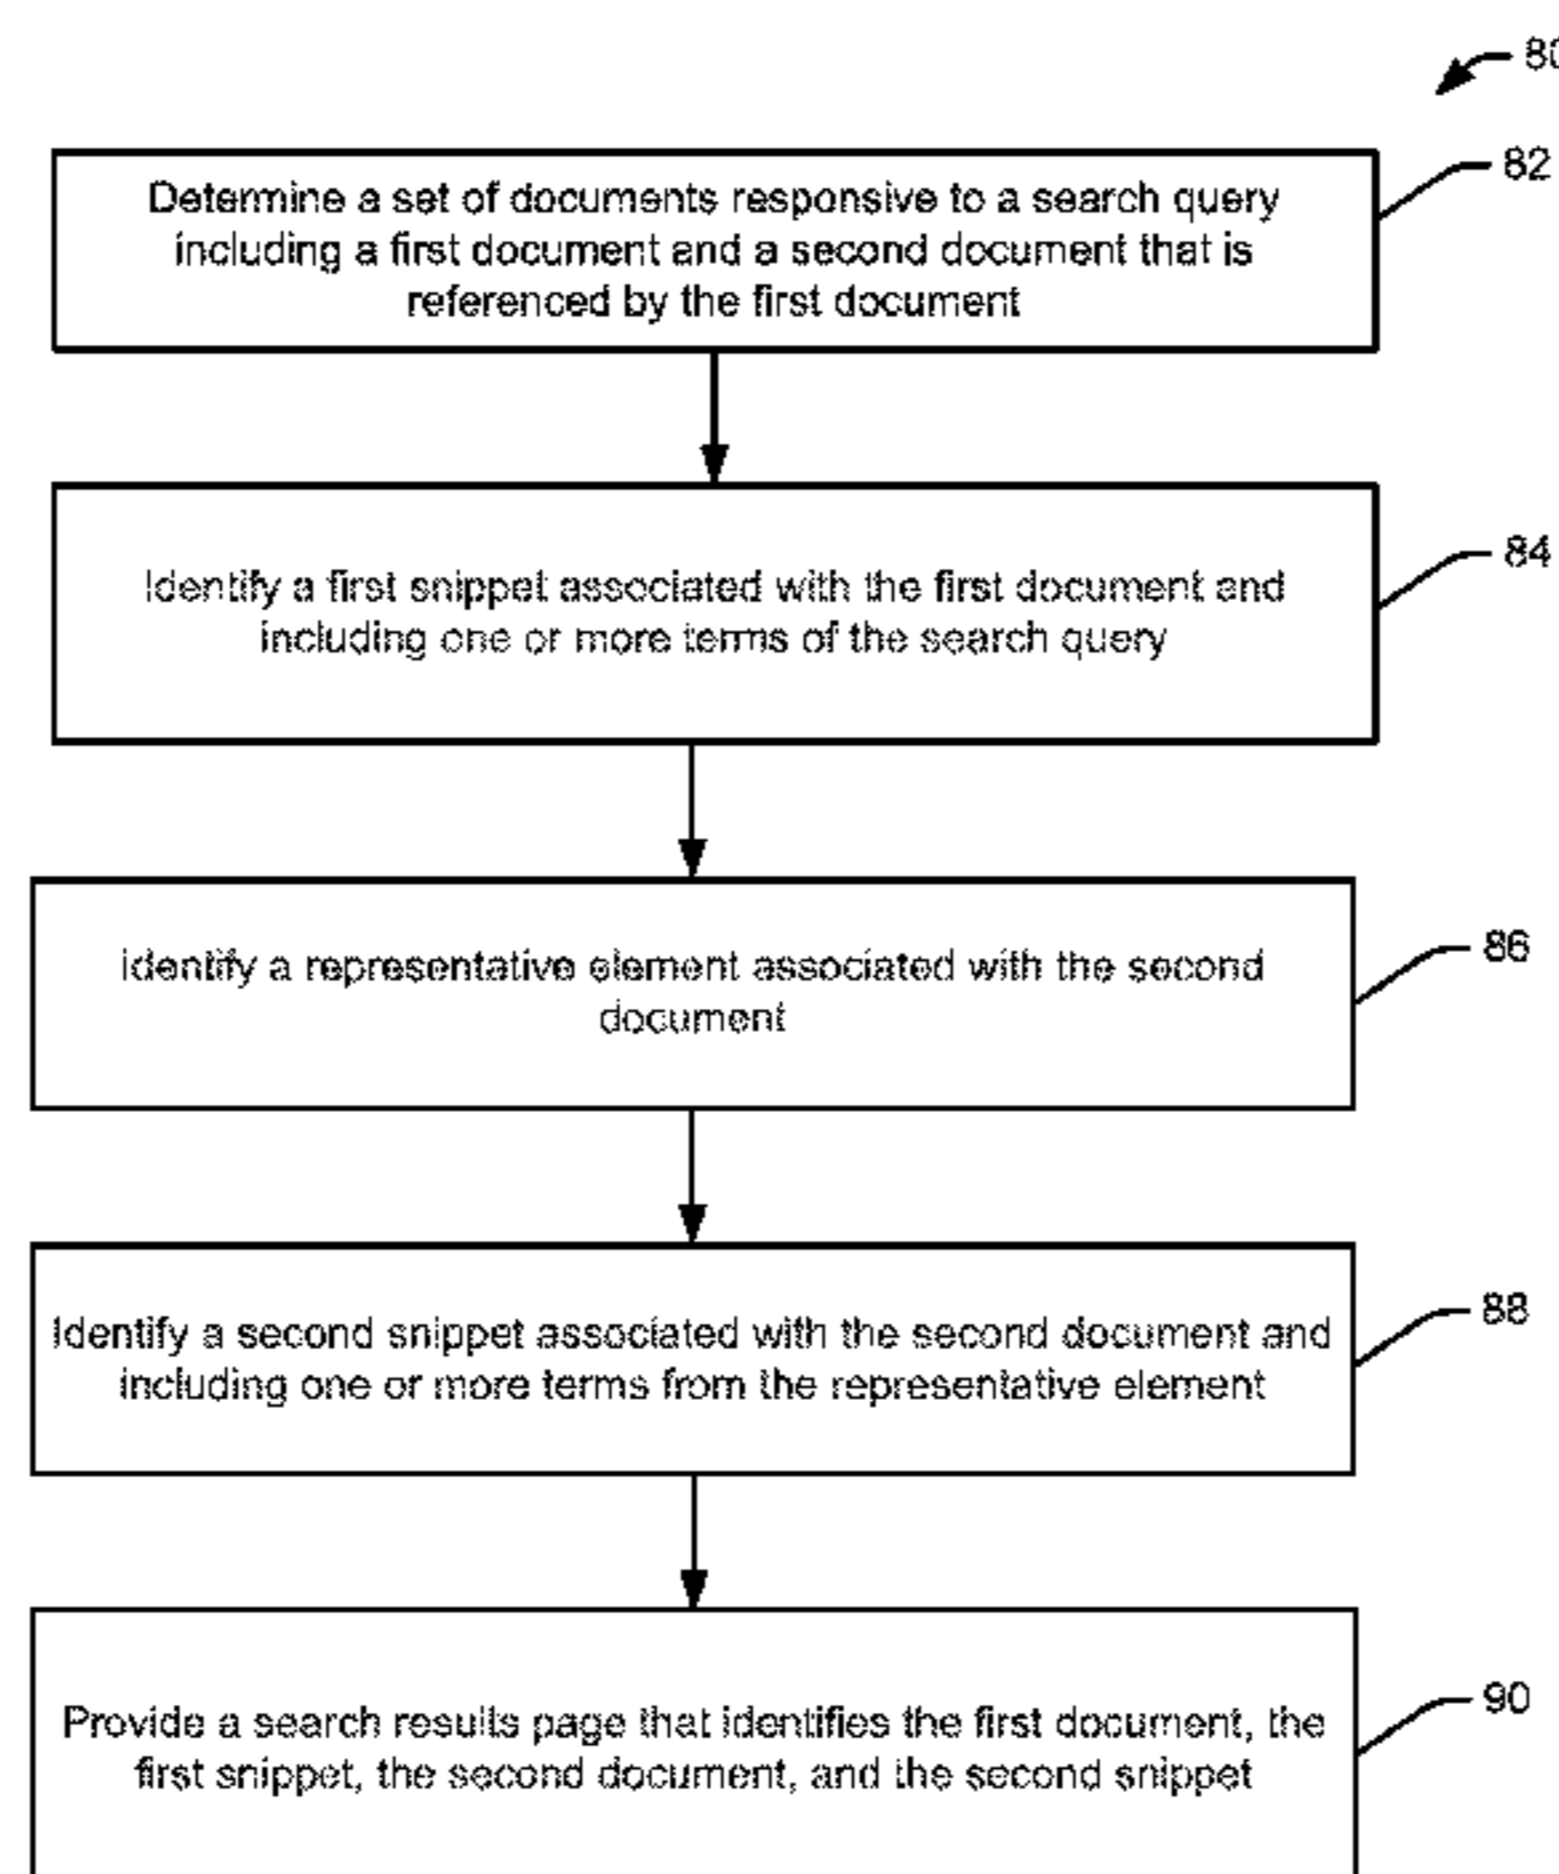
80

82

Determine a set of documents responsive to a search query including a first document and a second document that is referenced by the first document

84

Identify a first snippet associated with the first document and including one or more terms of the search query

86

identify a representative element associated with the second document

88

Identify a second snippet associated with the second document and including one or more terms from the representative element

90

Provide a search results page that identifies the first document, the first snippet, the second document, and the second snippet